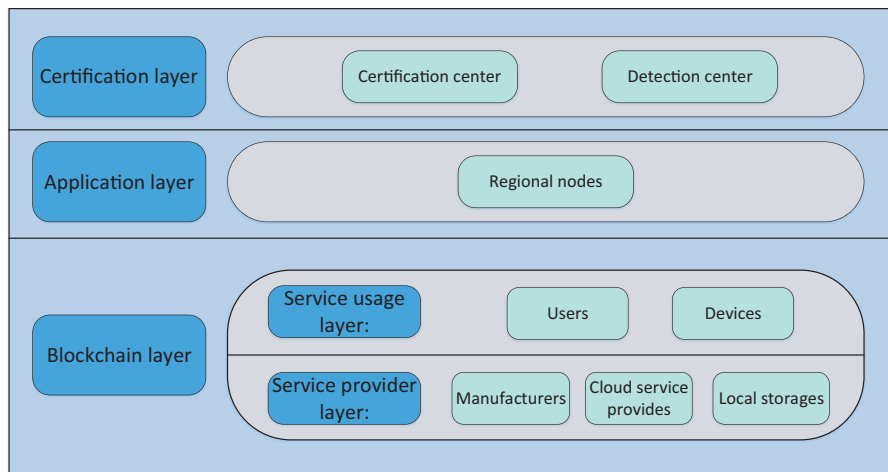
Certification layer

Certification center

Detection center

Application layer

Regional nodes

Blockchain layer

Service usage layer:

Users

Devices

Service provider layer:

Manufacturers

Cloud service provides

Local storages